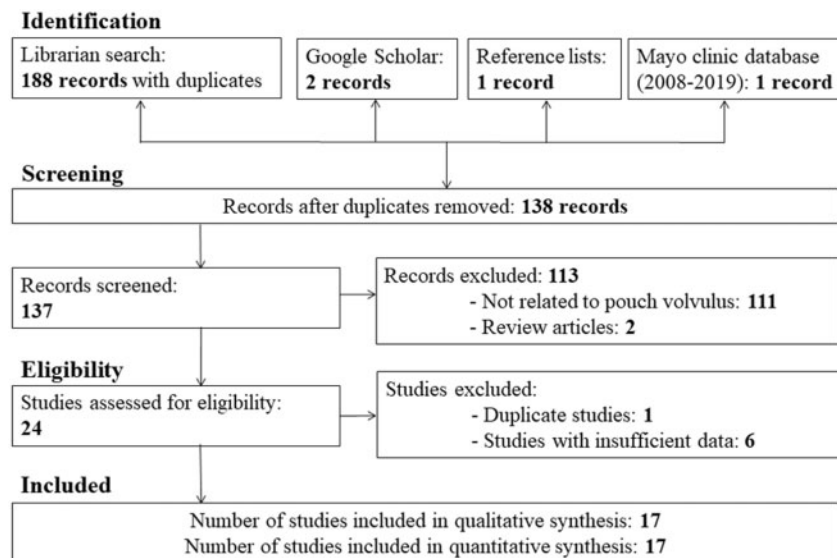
**Identification**

Librarian search: **188 records** with duplicates

Google Scholar: **2 records**

Reference lists: **1 record**

Mayo clinic database (2008-2019): **1 record**

**Screening**

Records after duplicates removed: **138 records**

Records screened: **137**

Records excluded: **113**
- Not related to pouch volvulus: **111**
- Review articles: **2**

**Eligibility**

Studies assessed for eligibility: **24**

Studies excluded:
- Duplicate studies: **1**
- Studies with insufficient data: **6**

**Included**

Number of studies included in qualitative synthesis: **17**
Number of studies included in quantitative synthesis: **17**